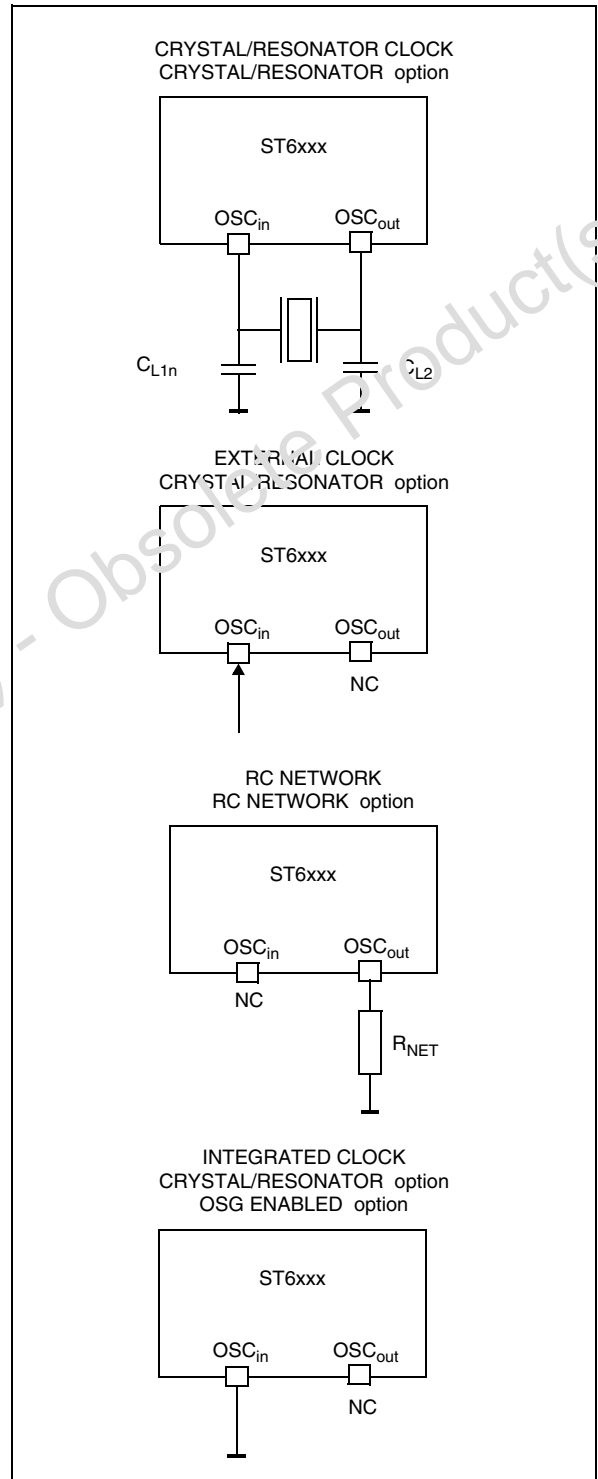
CRYSTAL/RESONATOR CLOCK
CRYSTAL/RESONATOR option

ST6xxx

$OSC_{in}$ $OSC_{out}$

$C_{L1n}$ $C_{L2}$

EXTERNAL CLOCK
CRYSTAL/RESONATOR option

ST6xxx

$OSC_{in}$ $OSC_{out}$

NC

RC NETWORK
RC NETWORK option

ST6xxx

$OSC_{in}$ $OSC_{out}$

NC

$R_{NET}$

INTEGRATED CLOCK
CRYSTAL/RESONATOR option
OSG ENABLED option

ST6xxx

$OSC_{in}$ $OSC_{out}$

NC

- Obsolete Product(s)